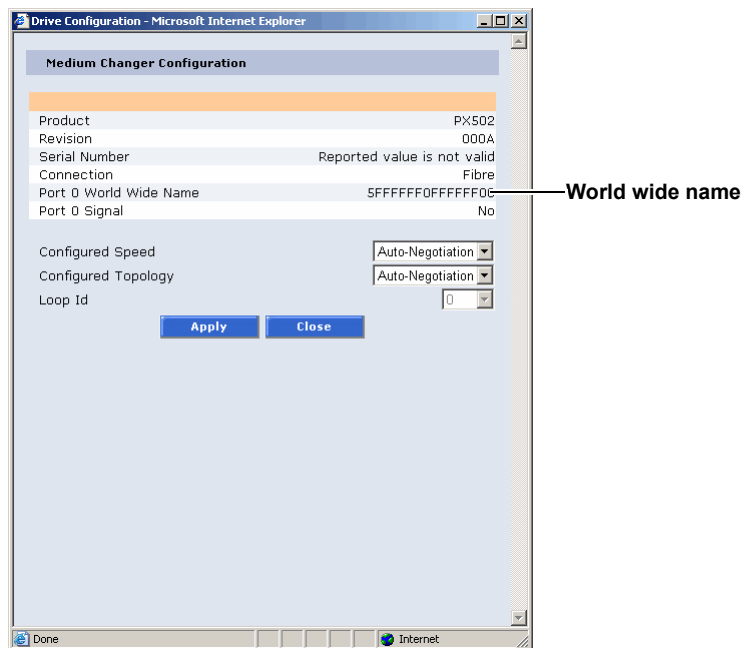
Drive Configuration - Microsoft Internet Explorer

Medium Changer Configuration

| | |
|---|---|
| Product | PX502 |
| Revision | 000A |
| Serial Number | Reported value is not valid |
| Connection | Fibre |
| Port 0 World Wide Name | 5FFFFFF0FFFFFF00 |
| Port 0 Signal | No |

World wide name

Configured Speed Auto-Negotiation

Configured Topology Auto-Negotiation

Loop Id 0

Apply Close

Done Internet